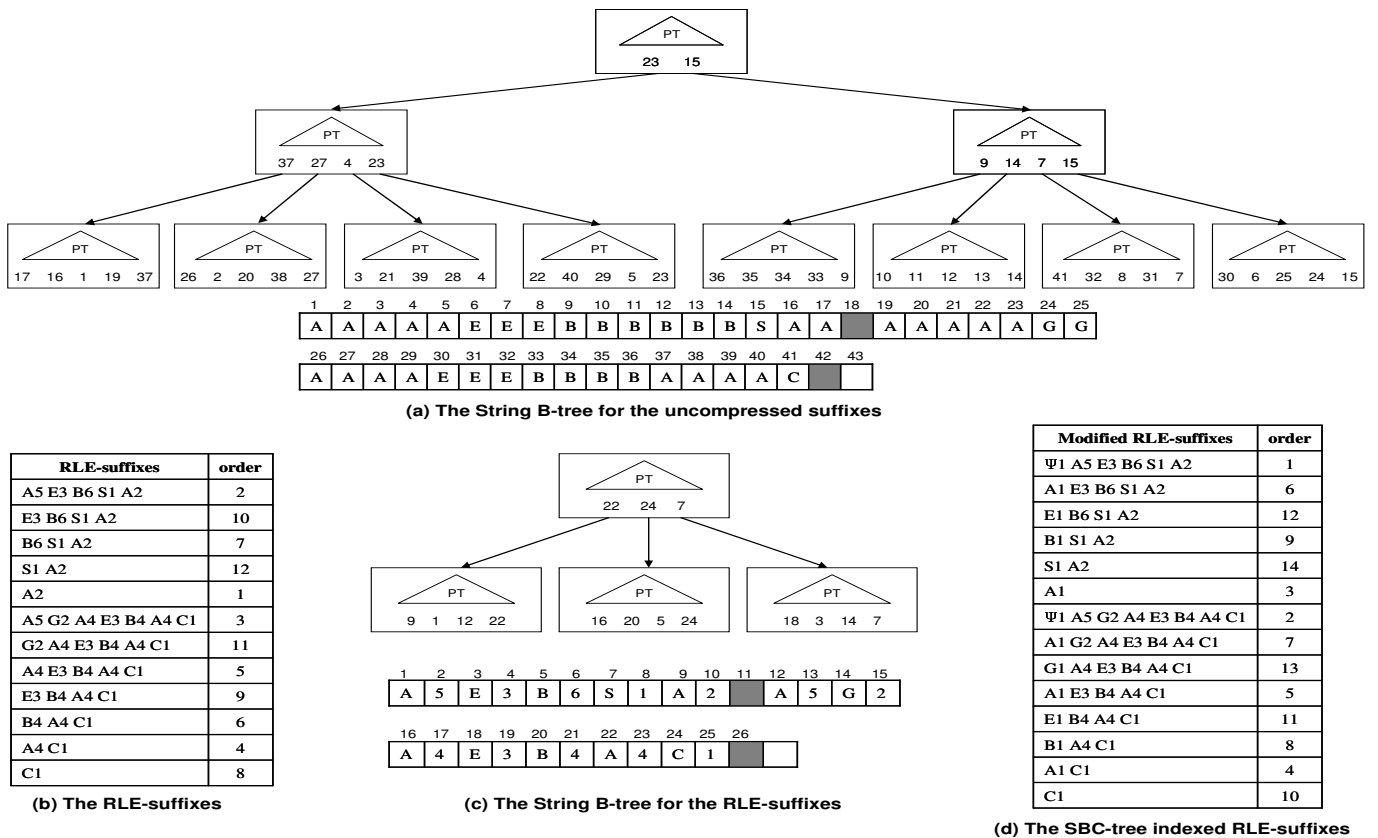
PT
23 15

PT
37 27 4 23

PT
9 14 7 15

PT
17 16 1 19 37

PT
26 2 20 38 27

PT
3 21 39 28 4

PT
22 40 29 5 23

PT
36 35 34 33 9

PT
10 11 12 13 14

PT
41 32 8 31 7

PT
30 6 25 24 15

| 1 | 2 | 3 | 4 | 5 | 6 | 7 | 8 | 9 | 10 | 11 | 12 | 13 | 14 | 15 | 16 | 17 | 18 | 19 | 20 | 21 | 22 | 23 | 24 | 25 |
|---|---|---|---|---|---|---|---|---|---|---|---|---|---|---|---|---|---|---|---|---|---|---|---|---|
| A | A | A | A | A | E | E | E | B | B | B | B | B | B | S | A | A |  | A | A | A | A | A | G | G |

| 26 | 27 | 28 | 29 | 30 | 31 | 32 | 33 | 34 | 35 | 36 | 37 | 38 | 39 | 40 | 41 | 42 | 43 |
|---|---|---|---|---|---|---|---|---|---|---|---|---|---|---|---|---|---|
| A | A | A | A | E | E | E | B | B | B | B | A | A | A | A | C |  |  |

(a) The String B-tree for the uncompressed suffixes

| RLE-suffixes | order |
|---|---|
| A5 E3 B6 S1 A2 | 2 |
| E3 B6 S1 A2 | 10 |
| B6 S1 A2 | 7 |
| S1 A2 | 12 |
| A2 | 1 |
| A5 G2 A4 E3 B4 A4 C1 | 3 |
| G2 A4 E3 B4 A4 C1 | 11 |
| A4 E3 B4 A4 C1 | 5 |
| E3 B4 A4 C1 | 9 |
| B4 A4 C1 | 6 |
| A4 C1 | 4 |
| C1 | 8 |

(b) The RLE-suffixes

PT
22 24 7

PT
9 1 12 22

PT
16 20 5 24

PT
18 3 14 7

| 1 | 2 | 3 | 4 | 5 | 6 | 7 | 8 | 9 | 10 | 11 | 12 | 13 | 14 | 15 |
|---|---|---|---|---|---|---|---|---|---|---|---|---|---|---|
| A | 5 | E | 3 | B | 6 | S | 1 | A | 2 |  | A | 5 | G | 2 |

| 16 | 17 | 18 | 19 | 20 | 21 | 22 | 23 | 24 | 25 | 26 |  |
|---|---|---|---|---|---|---|---|---|---|---|---|
| A | 4 | E | 3 | B | 4 | A | 4 | C | 1 |  |  |

(c) The String B-tree for the RLE-suffixes

| Modified RLE-suffixes | order |
|---|---|
| Ψ1 A5 E3 B6 S1 A2 | 1 |
| A1 E3 B6 S1 A2 | 6 |
| E1 B6 S1 A2 | 12 |
| B1 S1 A2 | 9 |
| S1 A2 | 14 |
| A1 | 3 |
| Ψ1 A5 G2 A4 E3 B4 A4 C1 | 2 |
| A1 G2 A4 E3 B4 A4 C1 | 7 |
| G1 A4 E3 B4 A4 C1 | 13 |
| A1 E3 B4 A4 C1 | 5 |
| E1 B4 A4 C1 | 11 |
| B1 A4 C1 | 8 |
| A1 C1 | 4 |
| C1 | 10 |

(d) The SBC-tree indexed RLE-suffixes